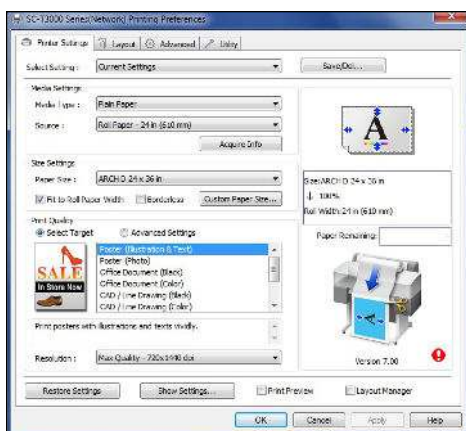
SC-T3000 Series(Network) Printing Preferences

Printer Settings | Layout | Advanced | Utility

Select Setting: Current Settings | Save/Del...

Media Settings
Media Type: Plain Paper
Source: Roll Paper - 24 in (610 mm)
Acquire Info

Size Settings
Paper Size: ARCH D 24 x 36 in
Fit to Roll Paper Width | Borderless | Custom Paper Size...

Print Quality
Select Target | Advanced Settings

SALE
In Store Now

Poster (Illustration & Text)
Poster (Photo)
Office Document (Black)
Office Document (Color)
CAD / Line Drawing (Black)
CAD / Line Drawing (Color)

Print posters with illustrations and texts vividly.

Resolution: Max Quality - 720x1440 dpi

Size:ARCH D 24 x 36 in
100%
Roll Width:24 in (610 mm)

Paper Remaining:

Version 7.00

Restore Settings | Show Settings... | Print Preview | Layout Manager

OK | Cancel | Apply | Help